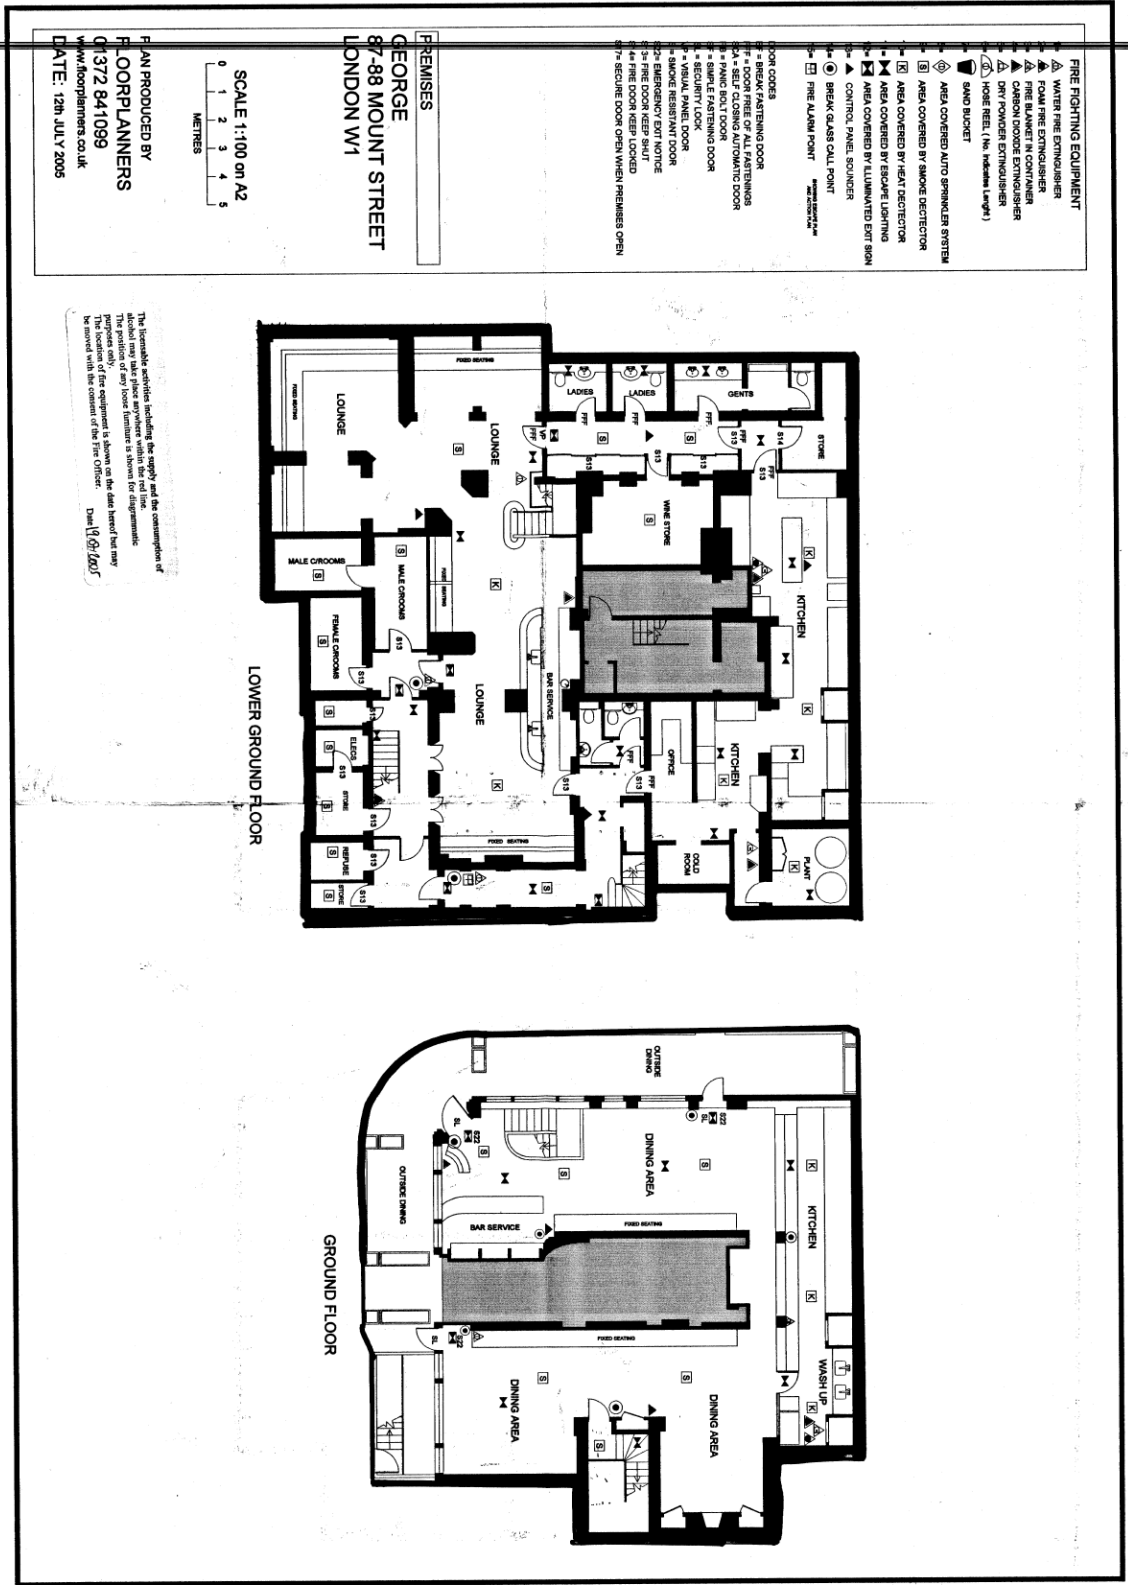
FIRE FIGHTING EQUIPMENT
WATER FIRE EXTINGUISHER
FOAM FIRE EXTINGUISHER
FIRE BLANKET IN CONTAINER
CARBON DIOXIDE EXTINGUISHER
DRY POWDER EXTINGUISHER
HOSE REEL ( No. Indicates Lenght )
SAND BUCKET
AREA COVERED AUTO SPRINKLER SYSTEM
AREA COVERED BY SMOKE DECTECTOR
AREA COVERED BY HEAT DECTECTOR
AREA COVERED BY ESCAPE LIGHTING
AREA COVERED BY ILLUMINATED EXIT SIGN
CONTROL PANEL SOUNDER
BREAK GLASS CALL POINT
FIRE ALARM POINT

DOOR CODES
BF = BREAK FASTENING DOOR
FF = DOOR FREE OF ALL FASTENINGS
SCA = SELF CLOSING AUTOMATIC DOOR
B = PANIC BOLT DOOR
SF = SIMPLE FASTENING DOOR
L = SECURITY LOCK
P = VISUAL PANEL DOOR
= SMOKE RESISTANT DOOR
= EMERGENCY EXIT NOTICE
= FIRE DOOR KEEP SHUT
= FIRE DOOR KEEP LOCKED
S7= SECURE DOOR OPEN WHEN PREMISES OPEN

PREMISES
GEORGE
87-88 MOUNT STREET
LONDON W1

SCALE 1:100 on A2
0 1 2 3 4 5
METRES

PLAN PRODUCED BY
FLOORPLANNERS
01372 841099
www.floorplanners.co.uk
DATE: 12th JULY 2005

The licensable activities including the supply and the consumption of alcohol may take place anywhere within the red line.
The position of any loose furniture is shown for diagrammatic purposes only.
The location of fire equipment is shown on the date hereof but may be moved with the consent of the Fire Officer.
Date 19/07/2005

LADIES
LADIES
GENTS
STORE
S14
S13
FIXED SEATING
LOUNGE
LOUNGE
WINE STORE
KITCHEN
MALE C/ROOMS
MALE C/ROOMS
FEMALE C/ROOMS
LOUNGE
BAR SERVICE
ELECS
STORE
REFUSE
STORE
OFFICE
KITCHEN
COLD ROOM
PLANT
FIXED SEATING
LOWER GROUND FLOOR

OUTSIDE DINING
S22
DINING AREA
KITCHEN
OUTSIDE DINING
BAR SERVICE
FIXED SEATING
FIXED SEATING
WASH UP
DINING AREA
DINING AREA
SL
GROUND FLOOR